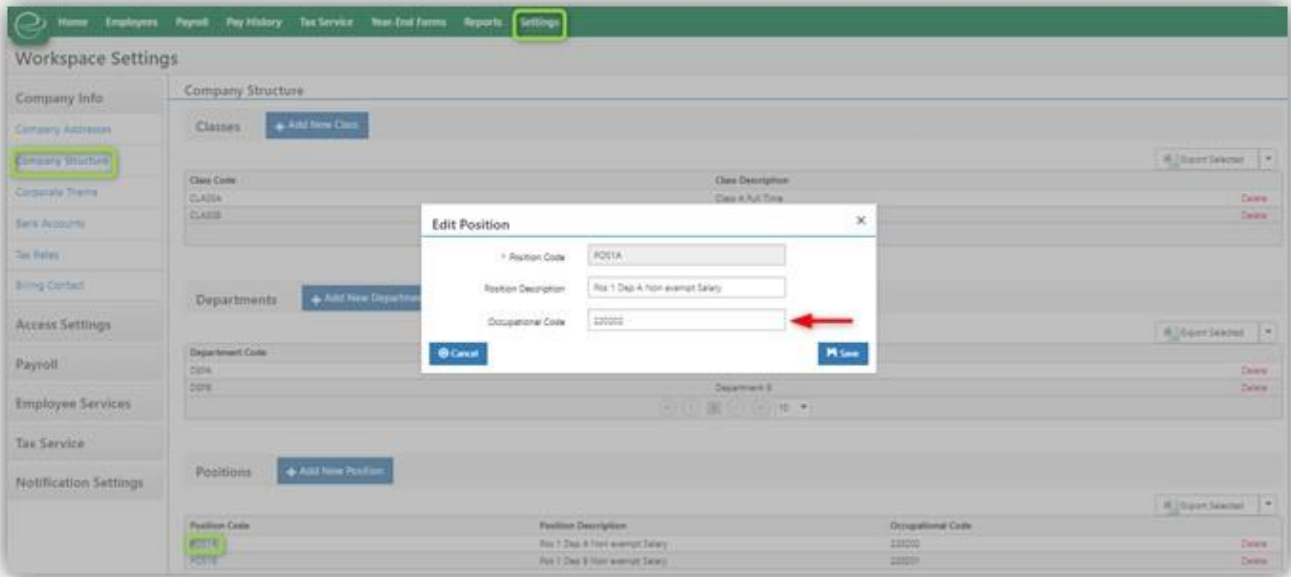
Home Employees Payroll Pay History Tax Service Year-End Forms Reports Settings

Workspace Settings

Company Info
Company Addresses
Company Structure
Corporate Theme
Bank Accounts
Tax Rates
Billing Contact
Access Settings
Payroll
Employee Services
Tax Service
Notification Settings

Company Structure

Classes + Add New Class

Export Selected

| Class Code | Class Description | |
|---|---|---|
| CLASSA | Class A Full Time | Delete |
| CLASSB | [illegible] | Delete |

Departments + Add New Department

Export Selected

| Department Code | | |
|---|---|---|
| DEPA | | Delete |
| DEPB | Department B | Delete |

10

Positions + Add New Position

Export Selected

| Position Code | Position Description | Occupational Code | |
|---|---|---|---|
| POS1A | Pos 1 Dep A Non exempt Salary | 220000 | Delete |
| POS1B | Pos 1 Dep B Non exempt Salary | 220001 | Delete |

Edit Position ×

* Position Code POS1A
Position Description Pos 1 Dep A Non exempt Salary
Occupational Code 220000

Cancel Save